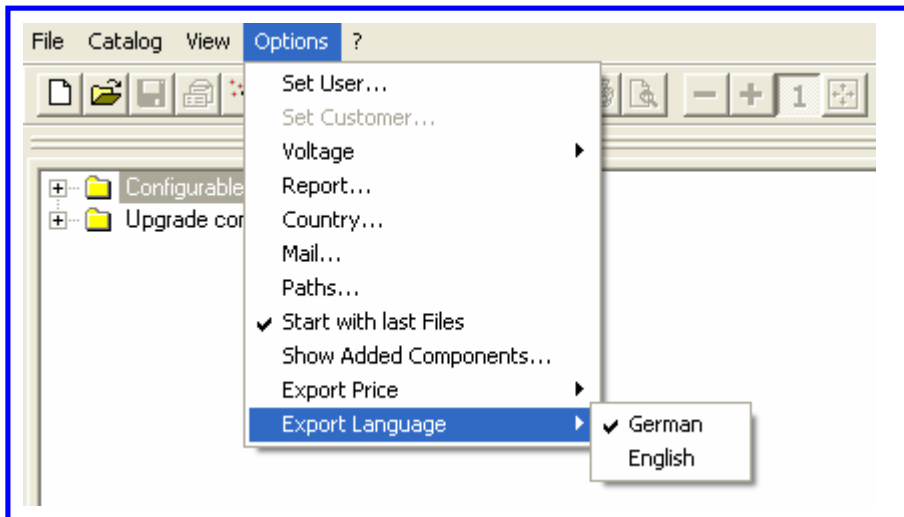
File Catalog View Options ?

Set User...
Set Customer...
Voltage
Report...
Country...
Mail...
Paths...
Start with last Files
Show Added Components...
Export Price
Export Language

German
English

Configurable
Upgrade co

1